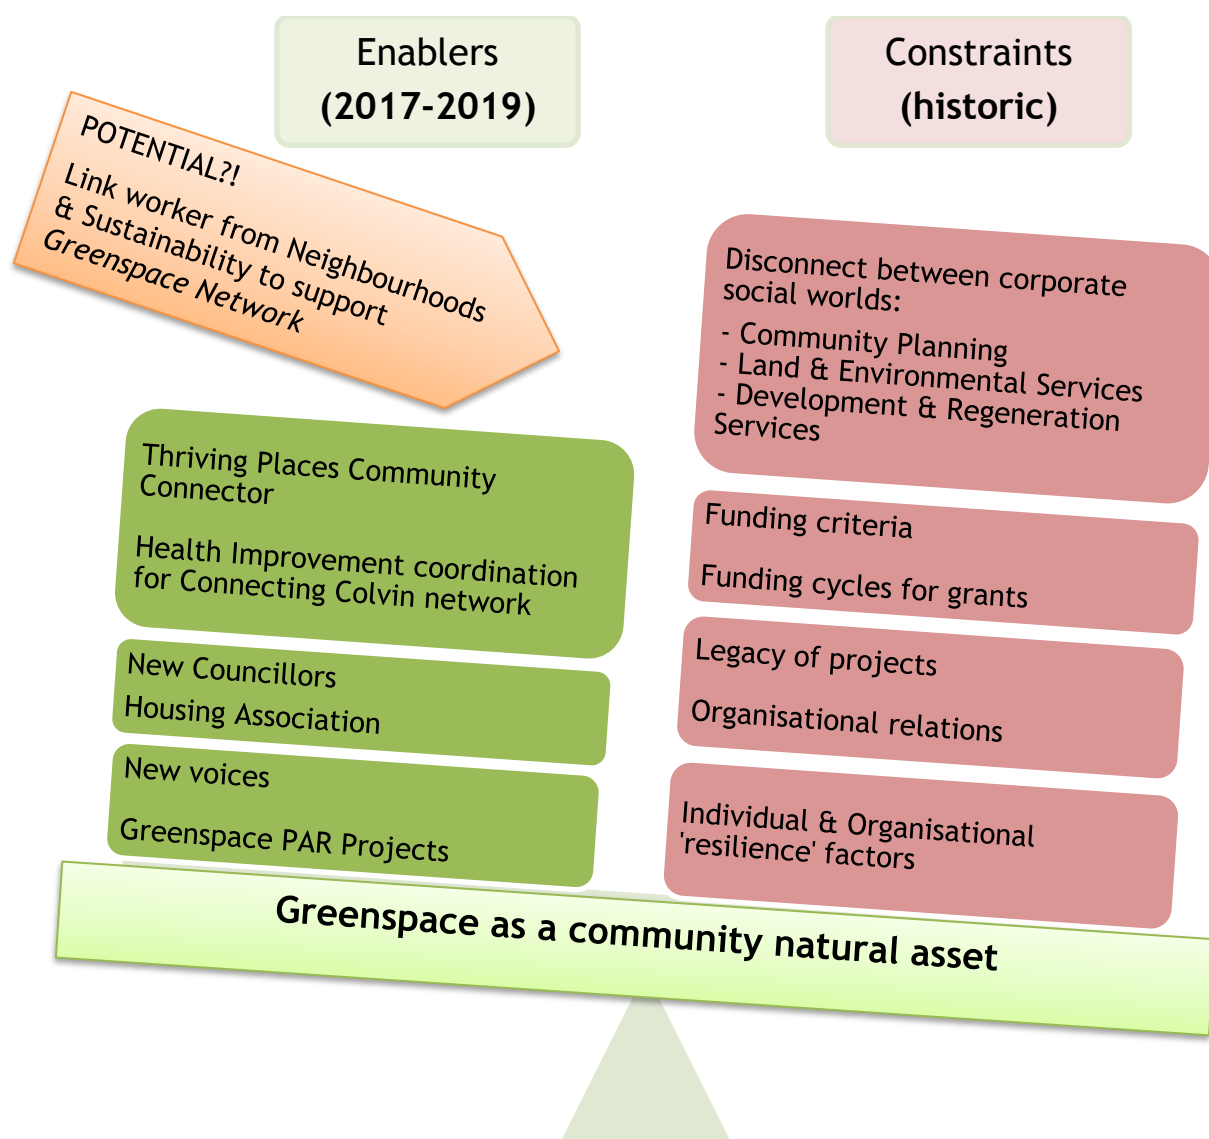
Enablers
(2017-2019)

Constraints
(historic)

POTENTIAL?!
Link worker from Neighbourhoods & Sustainability to support Greenspace Network

Thriving Places Community Connector

Health Improvement coordination for Connecting Colvin network

New Councillors
Housing Association

New voices

Greenspace PAR Projects

Disconnect between corporate social worlds:
- Community Planning
- Land & Environmental Services
- Development & Regeneration Services

Funding criteria

Funding cycles for grants

Legacy of projects

Organisational relations

Individual & Organisational 'resilience' factors

Greenspace as a community natural asset